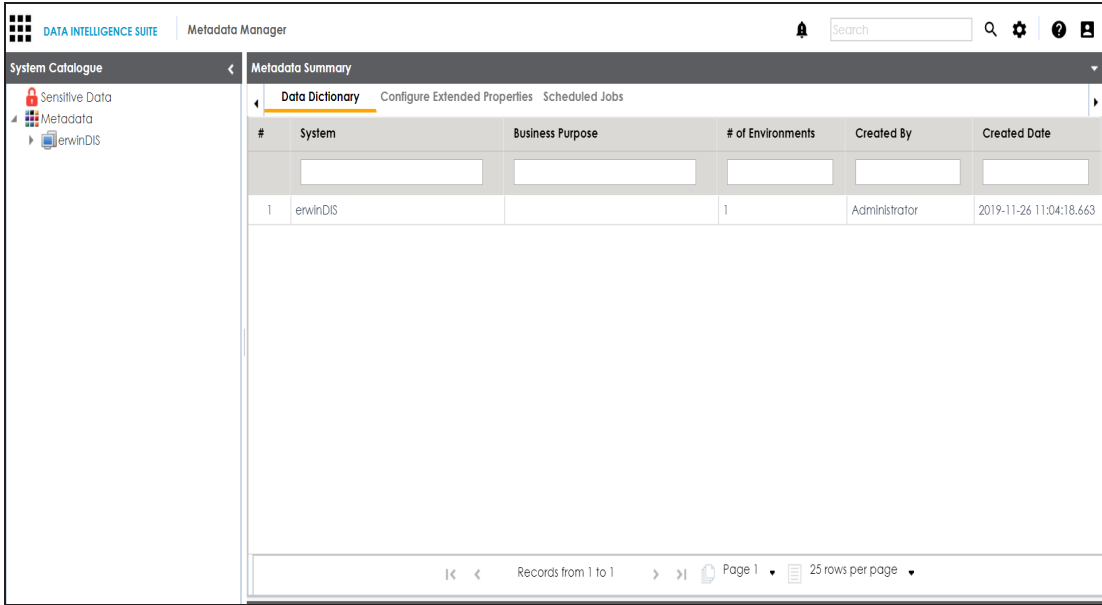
DATA INTELLIGENCE SUITE | Metadata Manager

Search

System Catalogue

Sensitive Data
Metadata
erwinDIS

Metadata Summary

Data Dictionary | Configure Extended Properties | Scheduled Jobs

| # | System | Business Purpose | # of Environments | Created By | Created Date |
|---|---|---|---|---|---|
| | | | | | |
| 1 | erwinDIS | | 1 | Administrator | 2019-11-26 11:04:18.663 |

Records from 1 to 1 Page 1 25 rows per page